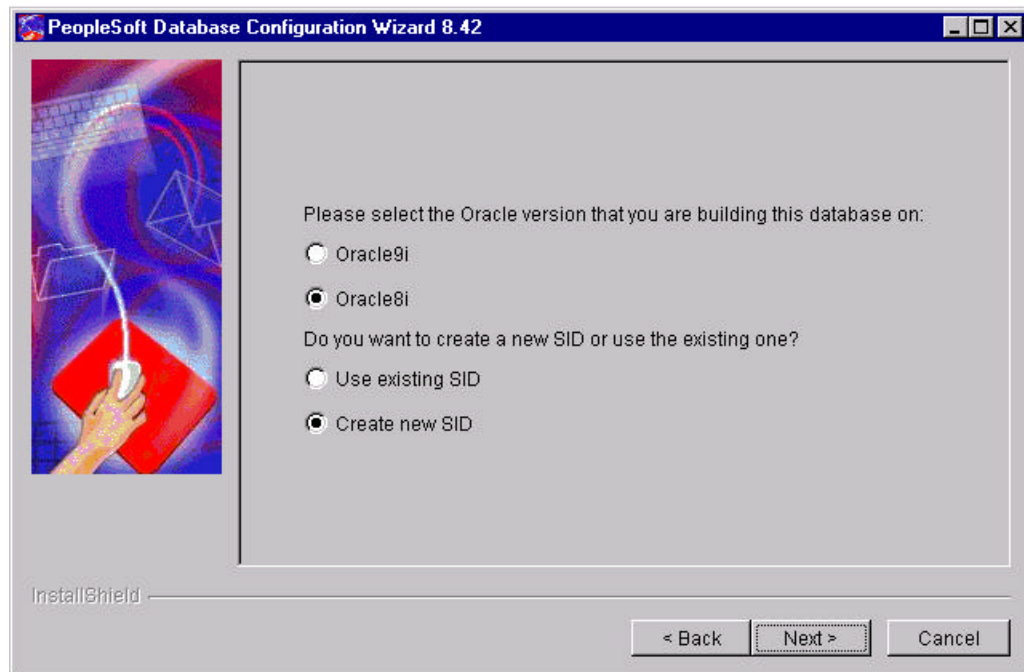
PeopleSoft Database Configuration Wizard 8.42

Please select the Oracle version that you are building this database on:

Oracle9i

Oracle8i

Do you want to create a new SID or use the existing one?

Use existing SID

Create new SID

InstallShield

< Back

Next >

Cancel